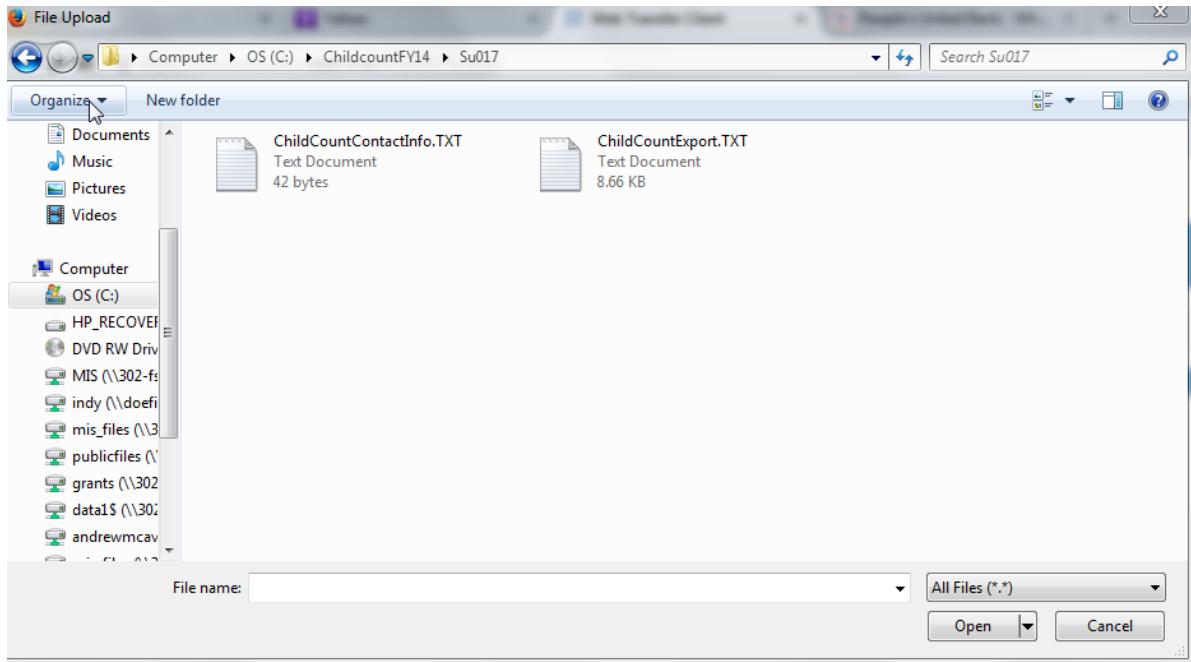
File Upload

Computer ▸ OS (C:) ▸ ChildcountFY14 ▸ Su017

Search Su017

Organize ▾ New folder

Documents
Music
Pictures
Videos

Computer
OS (C:)
HP_RECOVEF
DVD RW Driv
MIS (\\302-fs
indy (\\doefi
mis_files (\\3
publicfiles (\
grants (\\302
data1$ (\\302
andrewmcav

ChildCountContactInfo.TXT
Text Document
42 bytes

ChildCountExport.TXT
Text Document
8.66 KB

File name:

All Files (*.*)

Open

Cancel